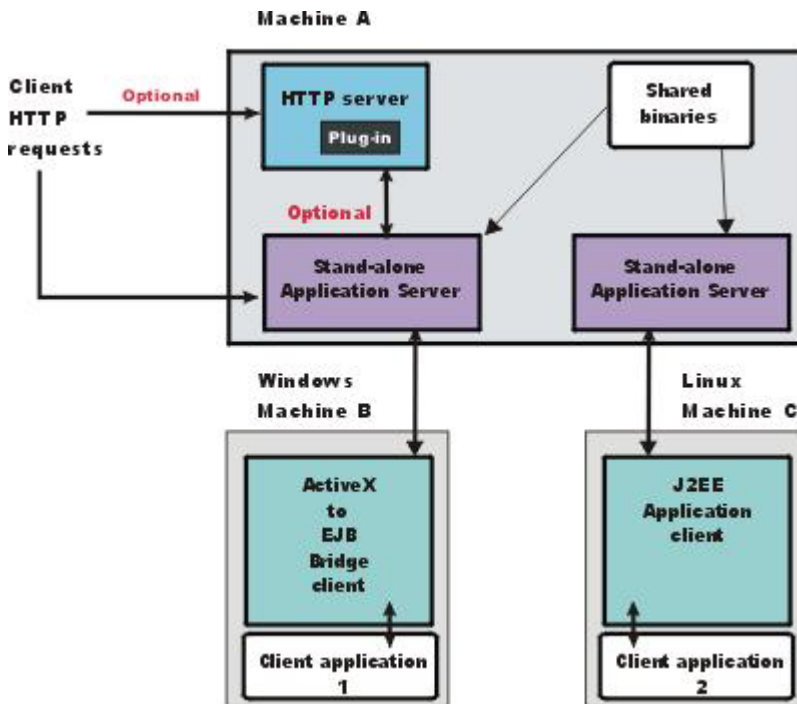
Machine A

Client HTTP requests

Optional

HTTP server

Plug-in

Shared binaries

Optional

Stand-alone Application Server

Stand-alone Application Server

Windows Machine B

Linux Machine C

ActiveX to EJB Bridge client

J2EE Application client

Client application 1

Client application 2